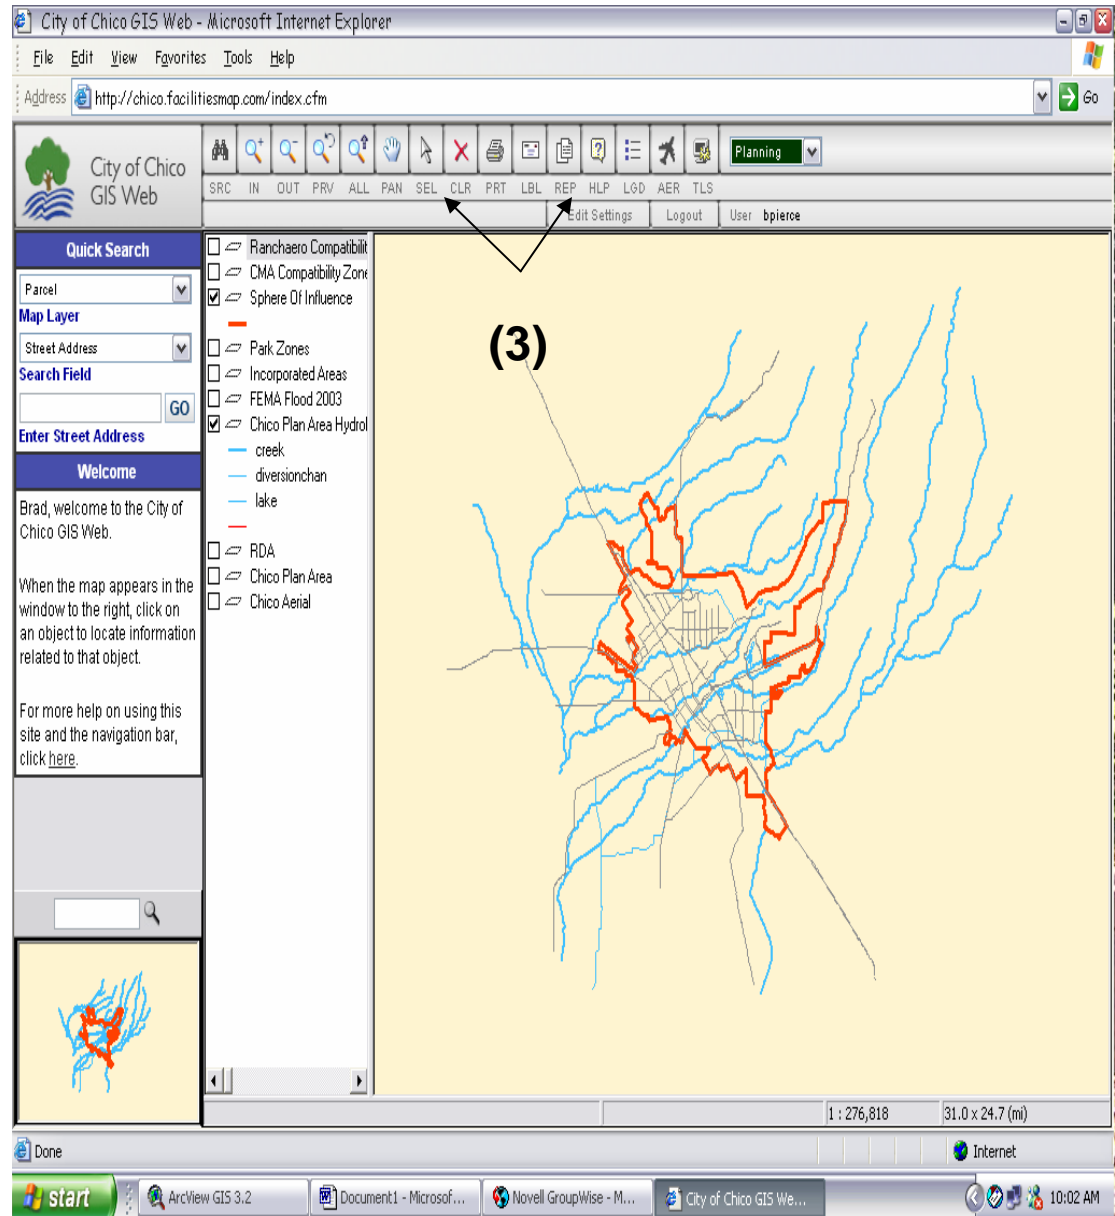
City of Chico GIS Web - Microsoft Internet Explorer

File Edit View Favorites Tools Help

Address http://chico.facilitiesmap.com/index.cfm Go

City of Chico GIS Web

SRC IN OUT PRV ALL PAN SEL CLR PRT LBL REP HLP LGD AER TLS

Planning

Edit Settings Logout User bpierce

Quick Search

Parcel

Map Layer

Street Address

Search Field

GO

Enter Street Address

Welcome

Brad, welcome to the City of Chico GIS Web.

When the map appears in the window to the right, click on an object to locate information related to that object.

For more help on using this site and the navigation bar, click here.

Ranchaero Compatibilit

CMA Compatibility Zone

Sphere Of Influence

Park Zones

Incorporated Areas

FEMA Flood 2003

Chico Plan Area Hydrol

creek

diversionchan

lake

RDA

Chico Plan Area

Chico Aerial

(3)

1 : 276,818

31.0 x 24.7 (mi)

Done

Internet

start

ArcView GIS 3.2

Document1 - Microsof...

Novell GroupWise - M...

City of Chico GIS We...

10:02 AM